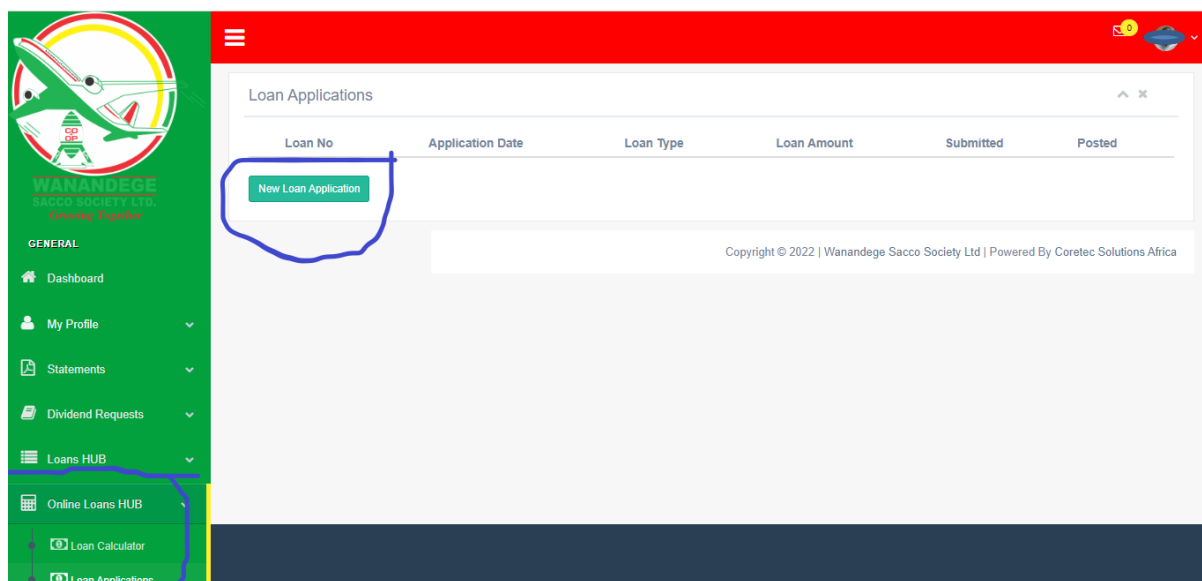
CO
OP
WANANDEGE
SACCO SOCIETY LTD.
Growing Together

GENERAL
Dashboard
My Profile
Statements
Dividend Requests
Loans HUB
Online Loans HUB
Loan Calculator
Loan Applications

0

Loan Applications

| Loan No | Application Date | Loan Type | Loan Amount | Submitted | Posted |
|---|---|---|---|---|---|

New Loan Application

Copyright © 2022 | Wanandege Sacco Society Ltd | Powered By Coretec Solutions Africa